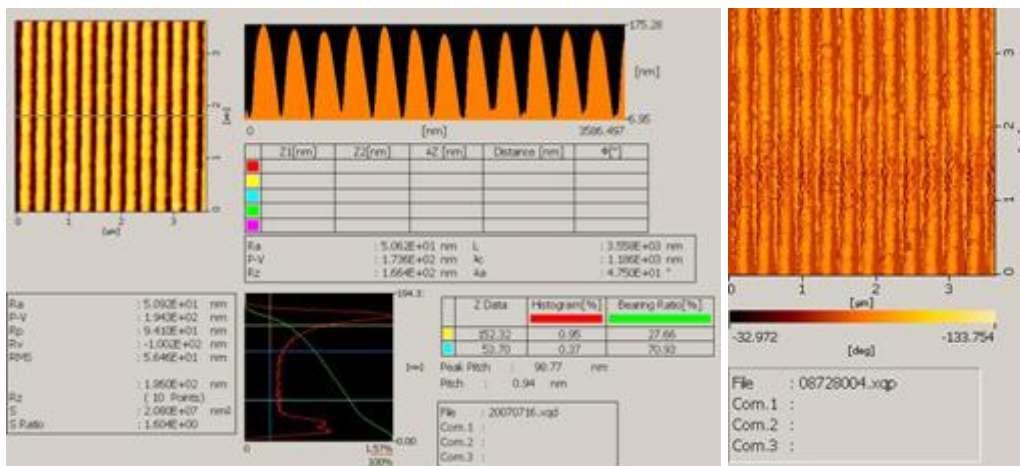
0 1 2 3 [μm]
0 1 2 3 [μm]

175.28
[nm]
6.35
0 [nm] 3586.497

| | Z1[nm] | Z2[nm] | ΔZ [nm] | Distance [nm] | Φ[°] |
|---|---|---|---|---|---|
| | | | | | |
| | | | | | |
| | | | | | |
| | | | | | |
| | | | | | |

Ra : 5.062E+01 nm
P-V : 1.736E+02 nm
Rz : 1.664E+02 nm
L : 3.558E+03 nm
λc : 1.186E+03 nm
Δa : 4.750E+01 °

Ra : 5.092E+01 nm
P-V : 1.943E+02 nm
Rp : 9.410E+01 nm
Rv : -1.002E+02 nm
RMS : 5.646E+01 nm

Rz : 1.860E+02 nm
( 10 Points)
S : 2.080E+07 nm2
S Ratio : 1.604E+00

194.3
[nm]
0.00
0 1.57% 100%

| | Z Data | Histogram[%] | Bearing Ratio[%] |
|---|---|---|---|
| | 152.32 | 0.95 | 27.66 |
| | 53.70 | 0.37 | 70.93 |

Peak Pitch : 98.77 nm
Pitch : 0.94 nm

File : 20070716.xqd
Com.1 :
Com.2 :
Com.3 :

0 1 2 3 [μm]
0 1 2 3

-32.972 [deg] -133.754

File : 08728004.xqp
Com.1 :
Com.2 :
Com.3 :